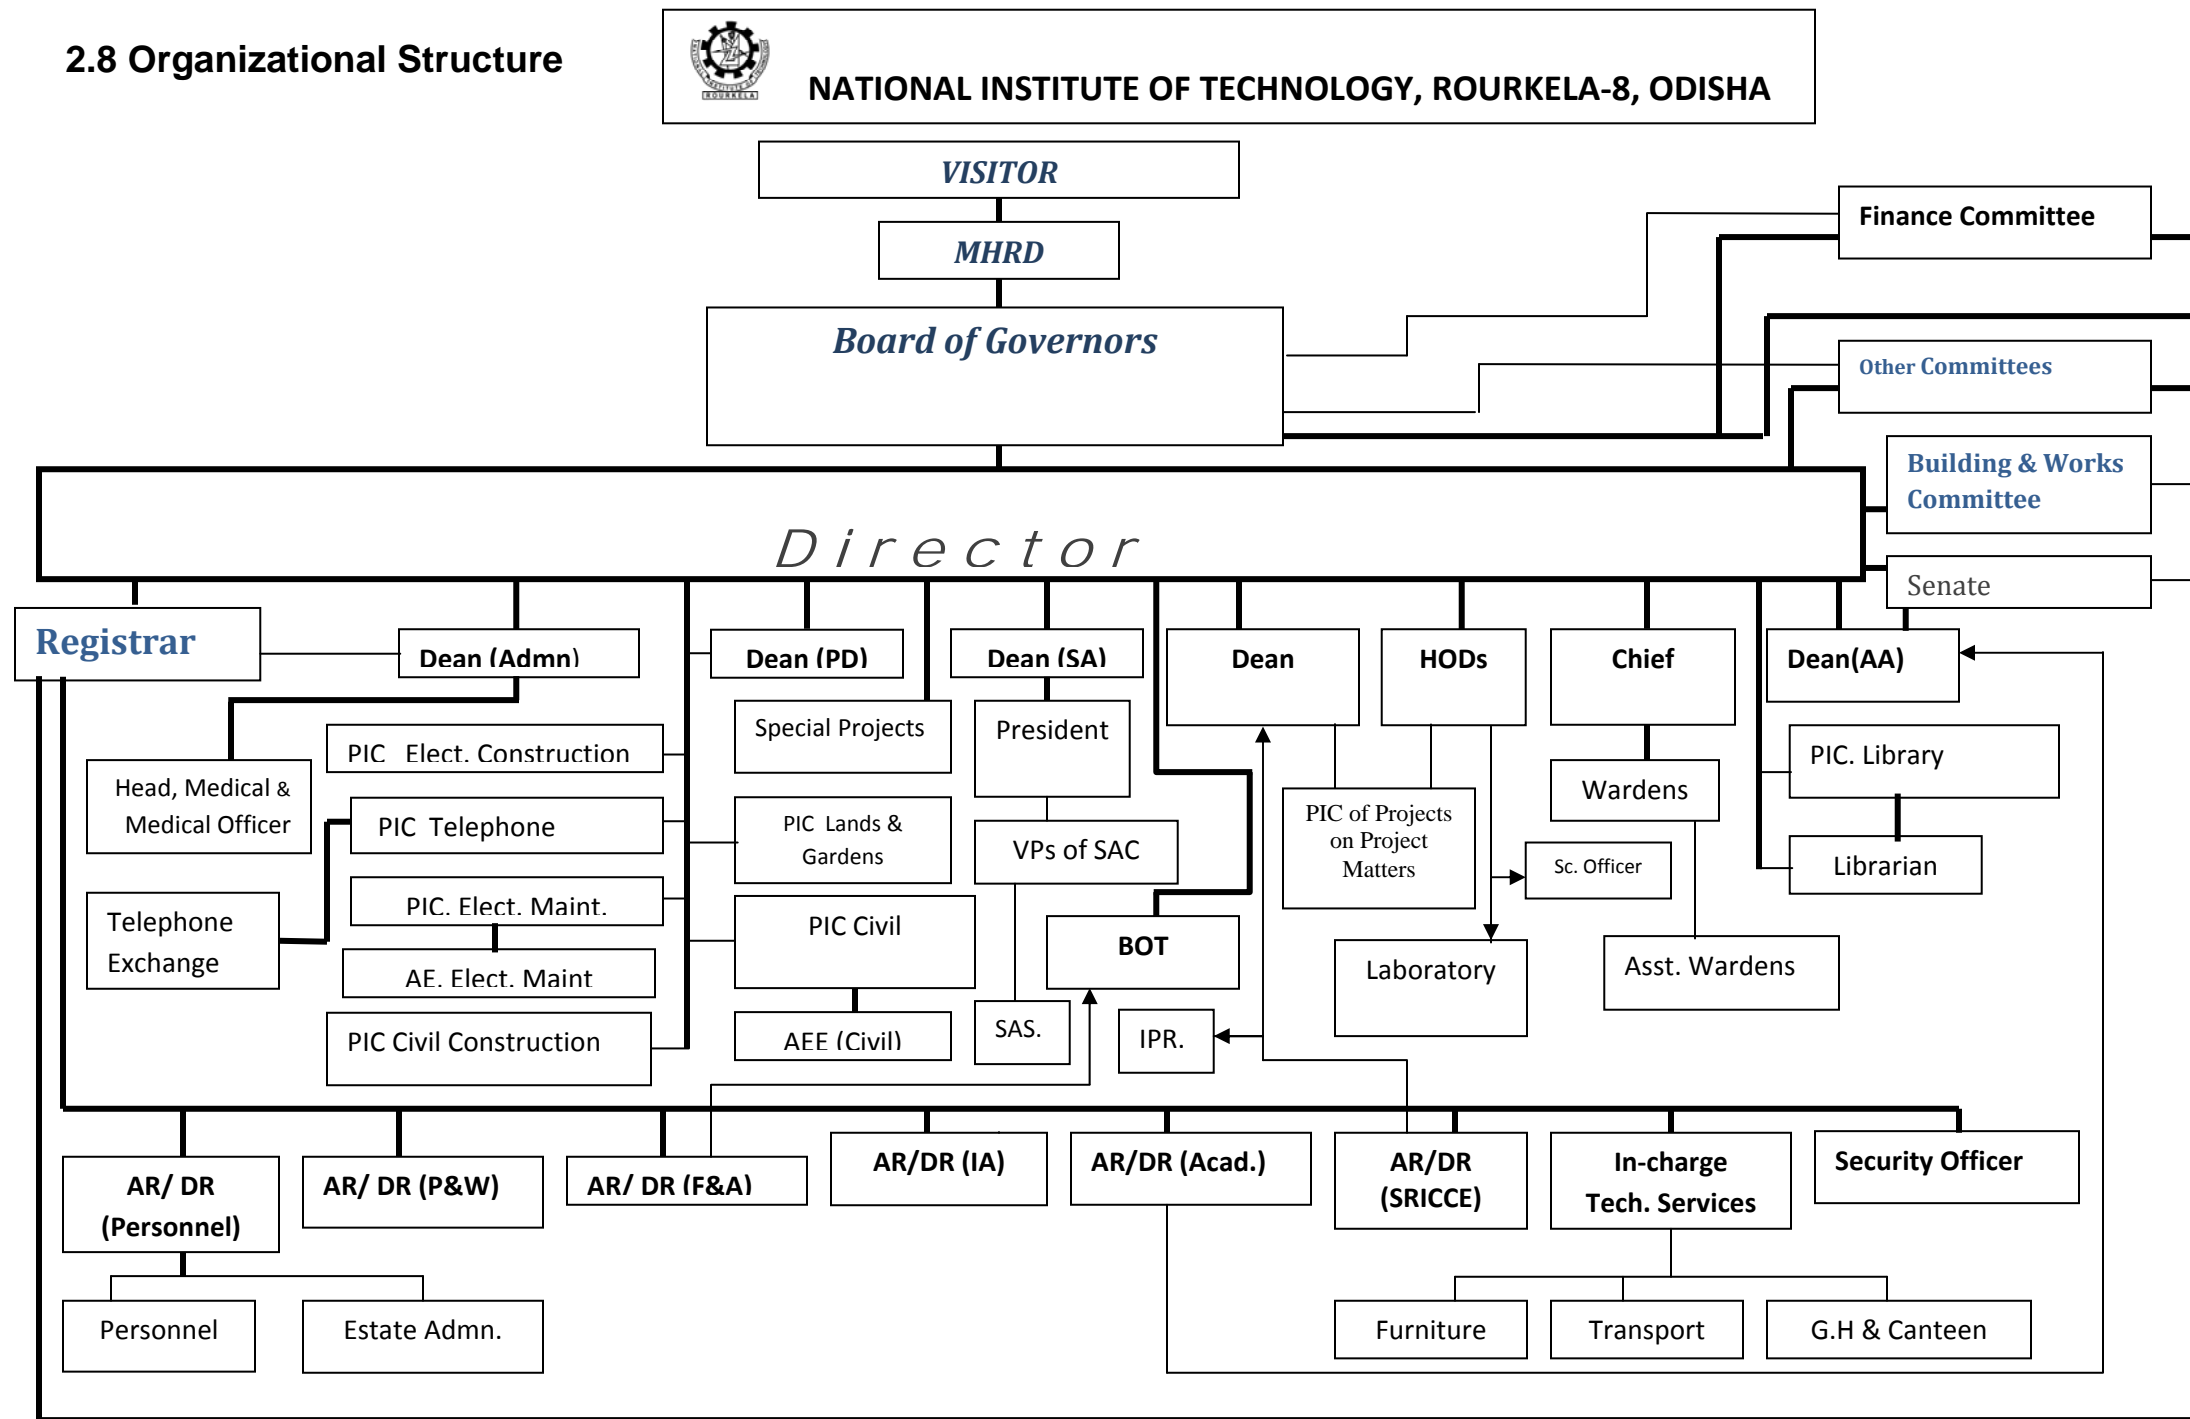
2.8 Organizational Structure

NATIONAL INSTITUTE OF TECHNOLOGY, ROURKELA-8, ODISHA

VISITOR

MHRD

Board of Governors

Finance Committee

Other Committees

Building & Works Committee

Senate

Director

Registrar

Dean (Admn)

Dean (PD)

Dean (SA)

Dean

HODs

Chief

Dean(AA)

Head, Medical & Medical Officer

PIC Elect. Construction

PIC Telephone

PIC. Elect. Maint.

AE. Elect. Maint

Telephone Exchange

PIC Civil Construction

Special Projects

PIC Lands & Gardens

PIC Civil

AEE (Civil)

President

VPs of SAC

SAS.

BOT

IPR.

PIC of Projects on Project Matters

Laboratory

Sc. Officer

Wardens

Asst. Wardens

PIC. Library

Librarian

AR/ DR (Personnel)

AR/ DR (P&W)

AR/ DR (F&A)

AR/DR (IA)

AR/DR (Acad.)

AR/DR (SRICCE)

In-charge Tech. Services

Security Officer

Personnel

Estate Admn.

Furniture

Transport

G.H & Canteen